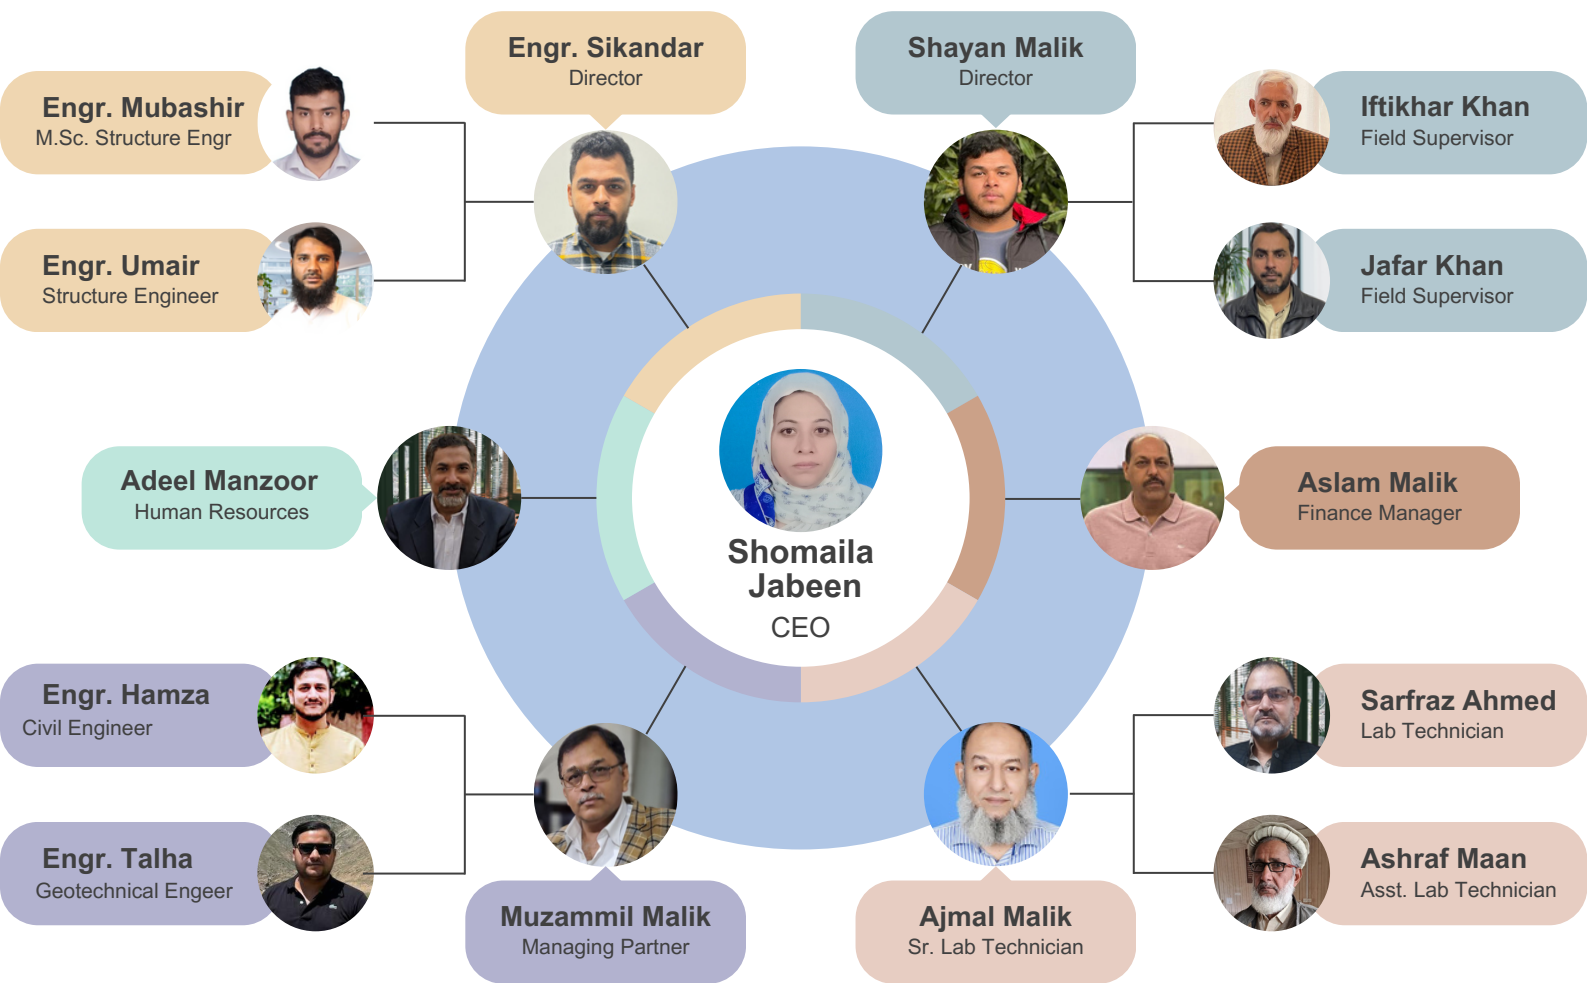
Engr. Sikandar
Director

Shayan Malik
Director

Engr. Mubashir
M.Sc. Structure Engr

Iftikhar Khan
Field Supervisor

Engr. Umair
Structure Engineer

Jafar Khan
Field Supervisor

Adeel Manzoor
Human Resources

Shomaila Jabeen
CEO

Aslam Malik
Finance Manager

Engr. Hamza
Civil Engineer

Sarfraz Ahmed
Lab Technician

Engr. Talha
Geotechnical Engeer

Ashraf Maan
Asst. Lab Technician

Muzammil Malik
Managing Partner

Ajmal Malik
Sr. Lab Technician